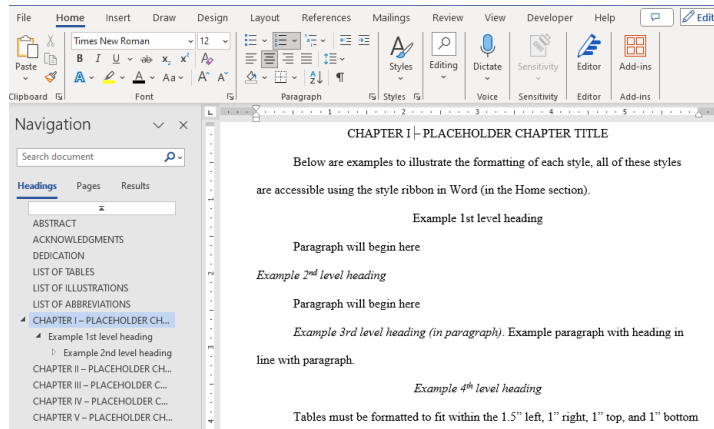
File Home Insert Draw Design Layout References Mailings Review View Developer Help Edit

Paste
Clipboard
Times New Roman 12
B I U ab $x_2$ $x^2$
A Aa A A
Font
Paragraph
Styles
Styles
Editing
Dictate
Voice
Sensitivity
Sensitivity
Editor
Editor
Add-ins
Add-ins

Navigation

Search document

Headings Pages Results

ABSTRACT
ACKNOWLEDGMENTS
DEDICATION
LIST OF TABLES
LIST OF ILLUSTRATIONS
LIST OF ABBREVIATIONS
CHAPTER I – PLACEHOLDER CH...
Example 1st level heading
Example 2nd level heading
CHAPTER II – PLACEHOLDER CH...
CHAPTER III – PLACEHOLDER C...
CHAPTER IV – PLACEHOLDER C...
CHAPTER V – PLACEHOLDER CH...

CHAPTER I – PLACEHOLDER CHAPTER TITLE

Below are examples to illustrate the formatting of each style, all of these styles are accessible using the style ribbon in Word (in the Home section).

Example 1st level heading

Paragraph will begin here

*Example 2nd level heading*

Paragraph will begin here

*Example 3rd level heading (in paragraph)*. Example paragraph with heading in line with paragraph.

*Example 4th level heading*

Tables must be formatted to fit within the 1.5” left, 1” right, 1” top, and 1” bottom